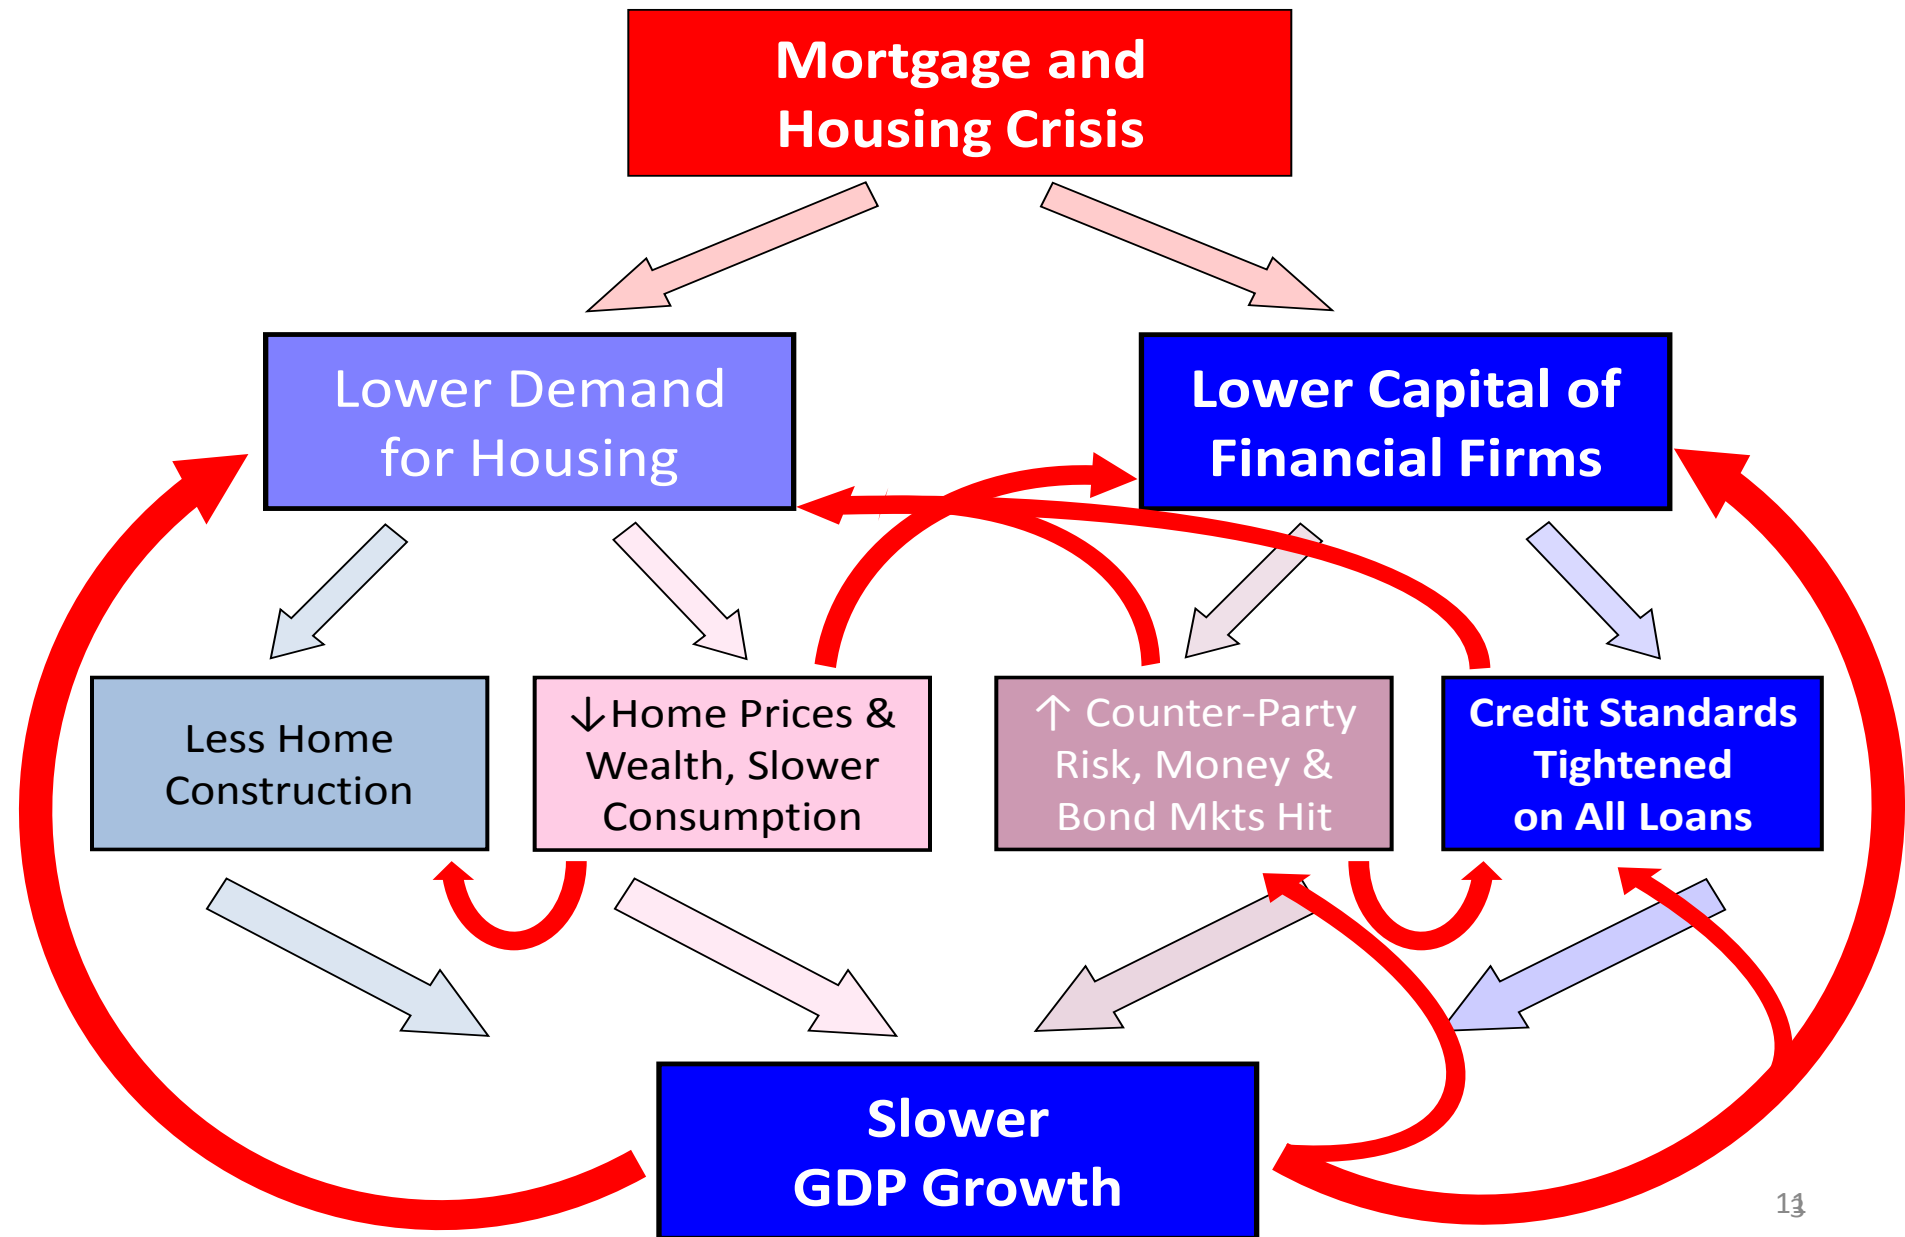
Mortgage and Housing Crisis

Lower Demand for Housing

Lower Capital of Financial Firms

Less Home Construction

↓Home Prices & Wealth, Slower Consumption

↑ Counter-Party Risk, Money & Bond Mkts Hit

Credit Standards Tightened on All Loans

Slower GDP Growth

13